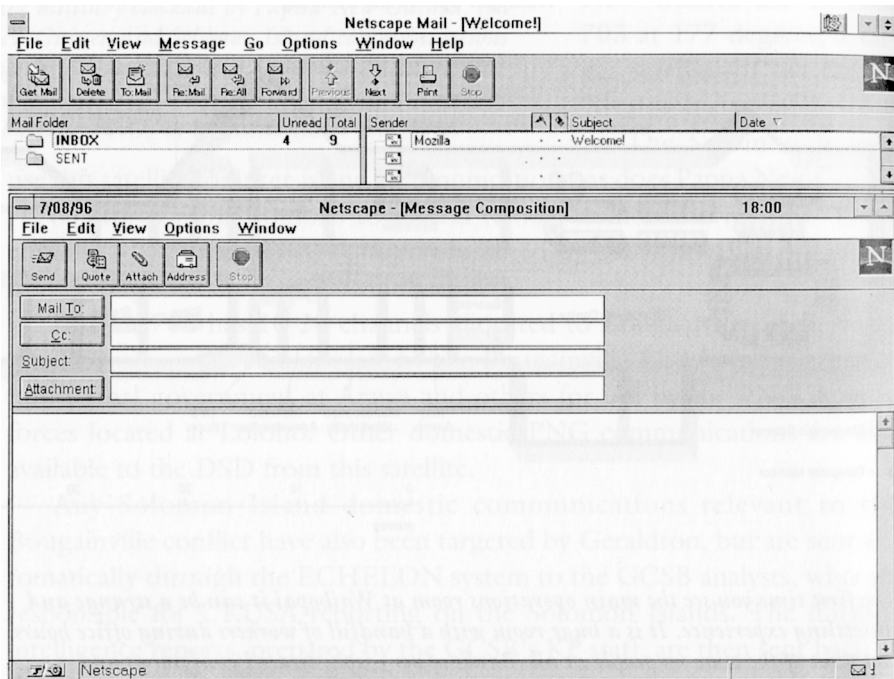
Netscape Mail - [Welcome!]

File Edit View Message Go Options Window Help

Get Mail Delete To: Mail Re: Mail Re: All Forward Previous Next Print Stop

| Mail Folder | Unread | Total |
|---|---|---|
| INBOX | 4 | 9 |
| SENT | | |

| Sender | Subject | Date |
|---|---|---|
| Mozilla | Welcome! | |

7/08/96 Netscape - [Message Composition] 18:00

File Edit View Options Window

Send Quote Attach Address Stop

Mail To:

Cc:

Subject:

Attachment:

Netscape